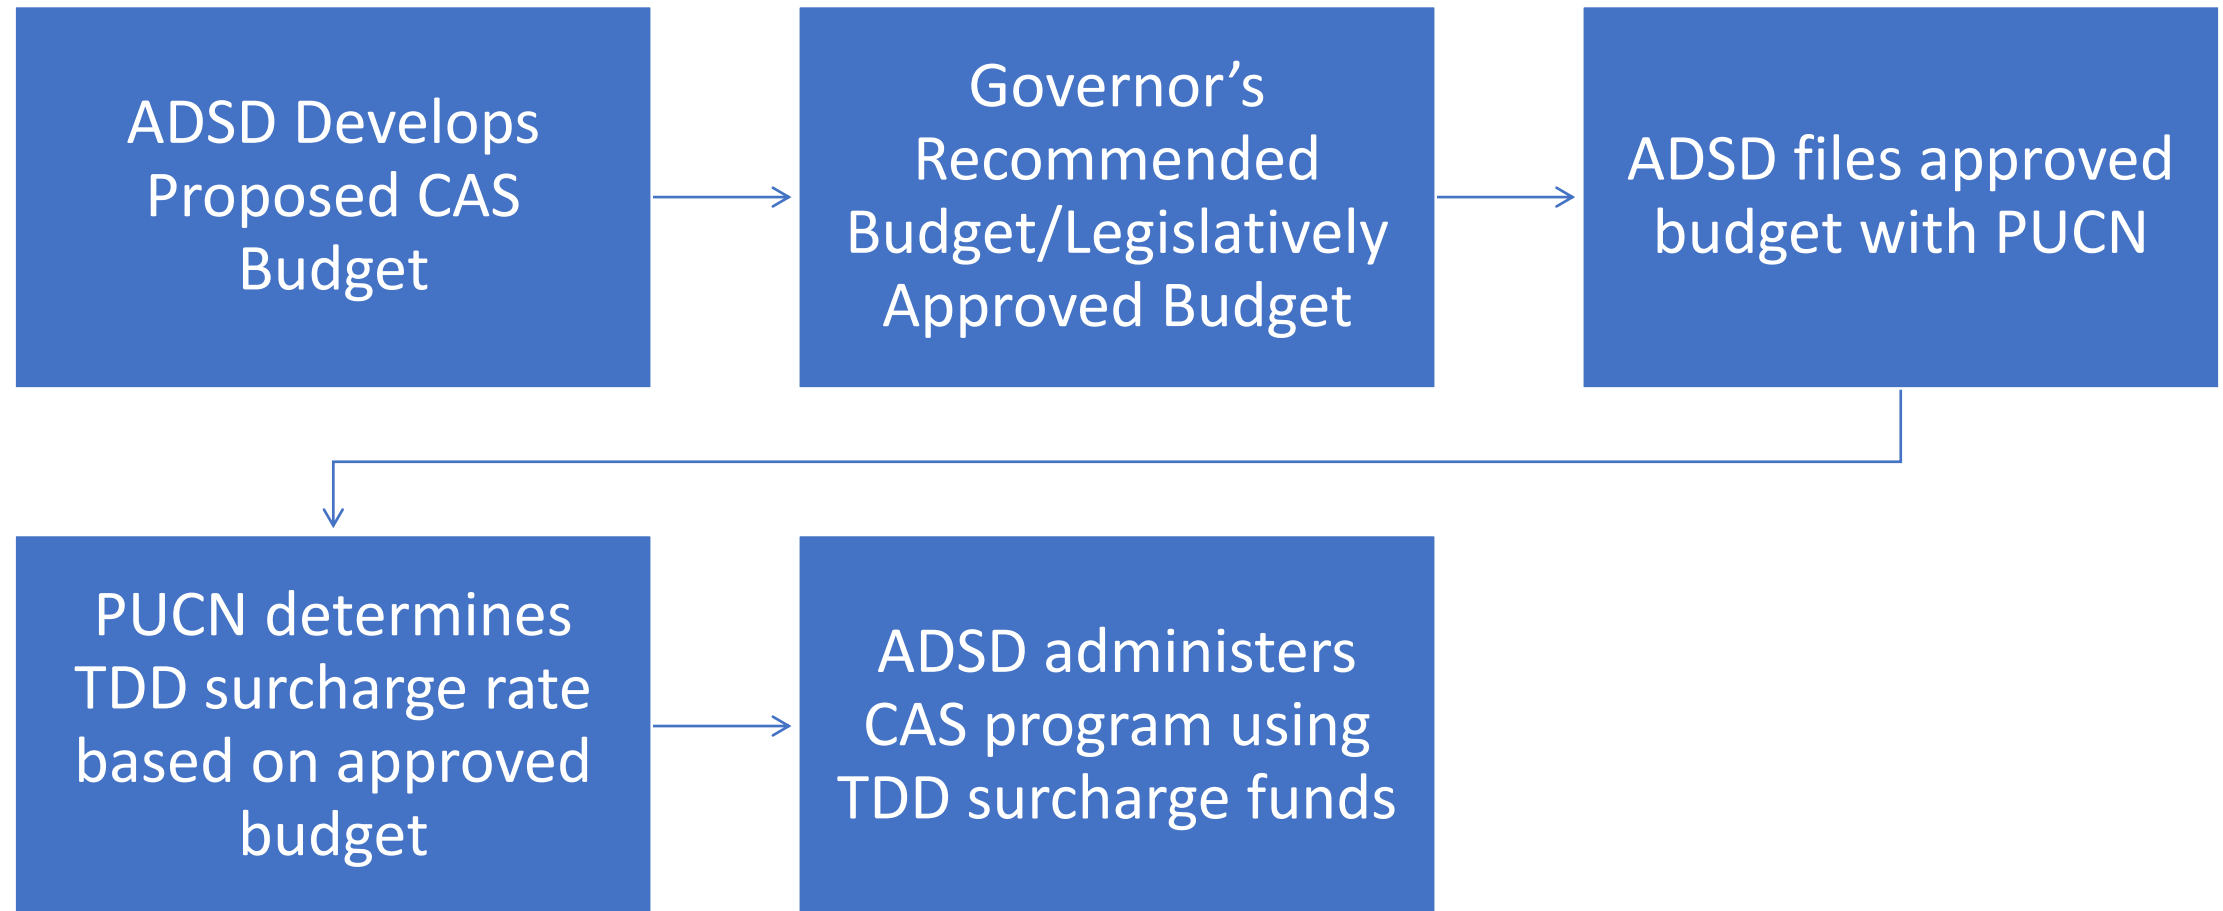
ADSD Develops Proposed CAS Budget

Governor’s Recommended Budget/Legislatively Approved Budget

ADSD files approved budget with PUCN

PUCN determines TDD surcharge rate based on approved budget

ADSD administers CAS program using TDD surcharge funds